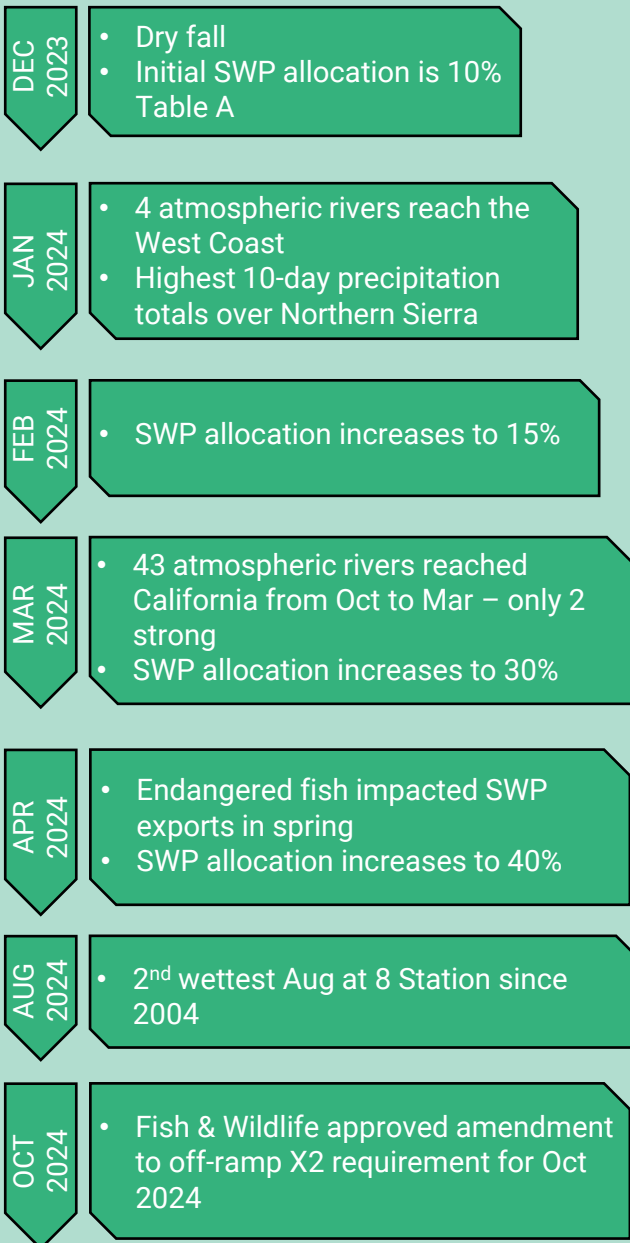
DEC 2023

• Dry fall
• Initial SWP allocation is 10% Table A

JAN 2024

• 4 atmospheric rivers reach the West Coast
• Highest 10-day precipitation totals over Northern Sierra

FEB 2024

• SWP allocation increases to 15%

MAR 2024

• 43 atmospheric rivers reached California from Oct to Mar – only 2 strong
• SWP allocation increases to 30%

APR 2024

• Endangered fish impacted SWP exports in spring
• SWP allocation increases to 40%

AUG 2024

• 2$^{nd}$ wettest Aug at 8 Station since 2004

OCT 2024

• Fish & Wildlife approved amendment to off-ramp X2 requirement for Oct 2024